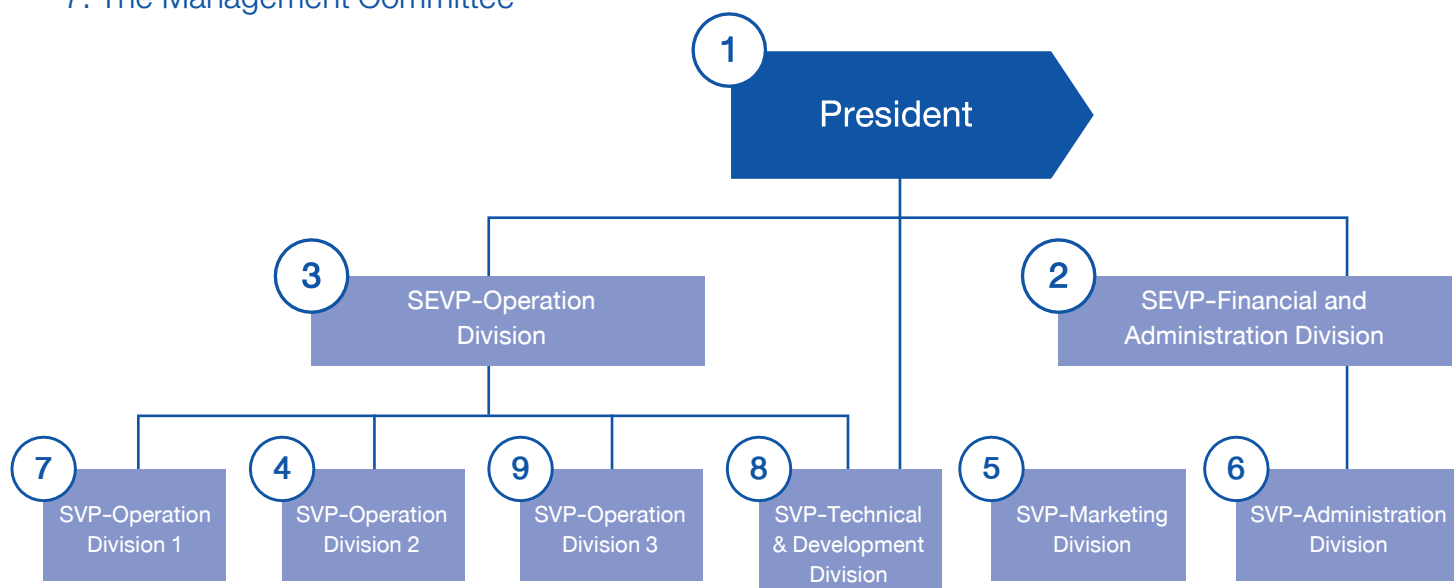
7. The Management Committee

1
President

3
SEVP-Operation Division

2
SEVP-Financial and Administration Division

7
SVP-Operation Division 1

4
SVP-Operation Division 2

9
SVP-Operation Division 3

8
SVP-Technical & Development Division

5
SVP-Marketing Division

6
SVP-Administration Division